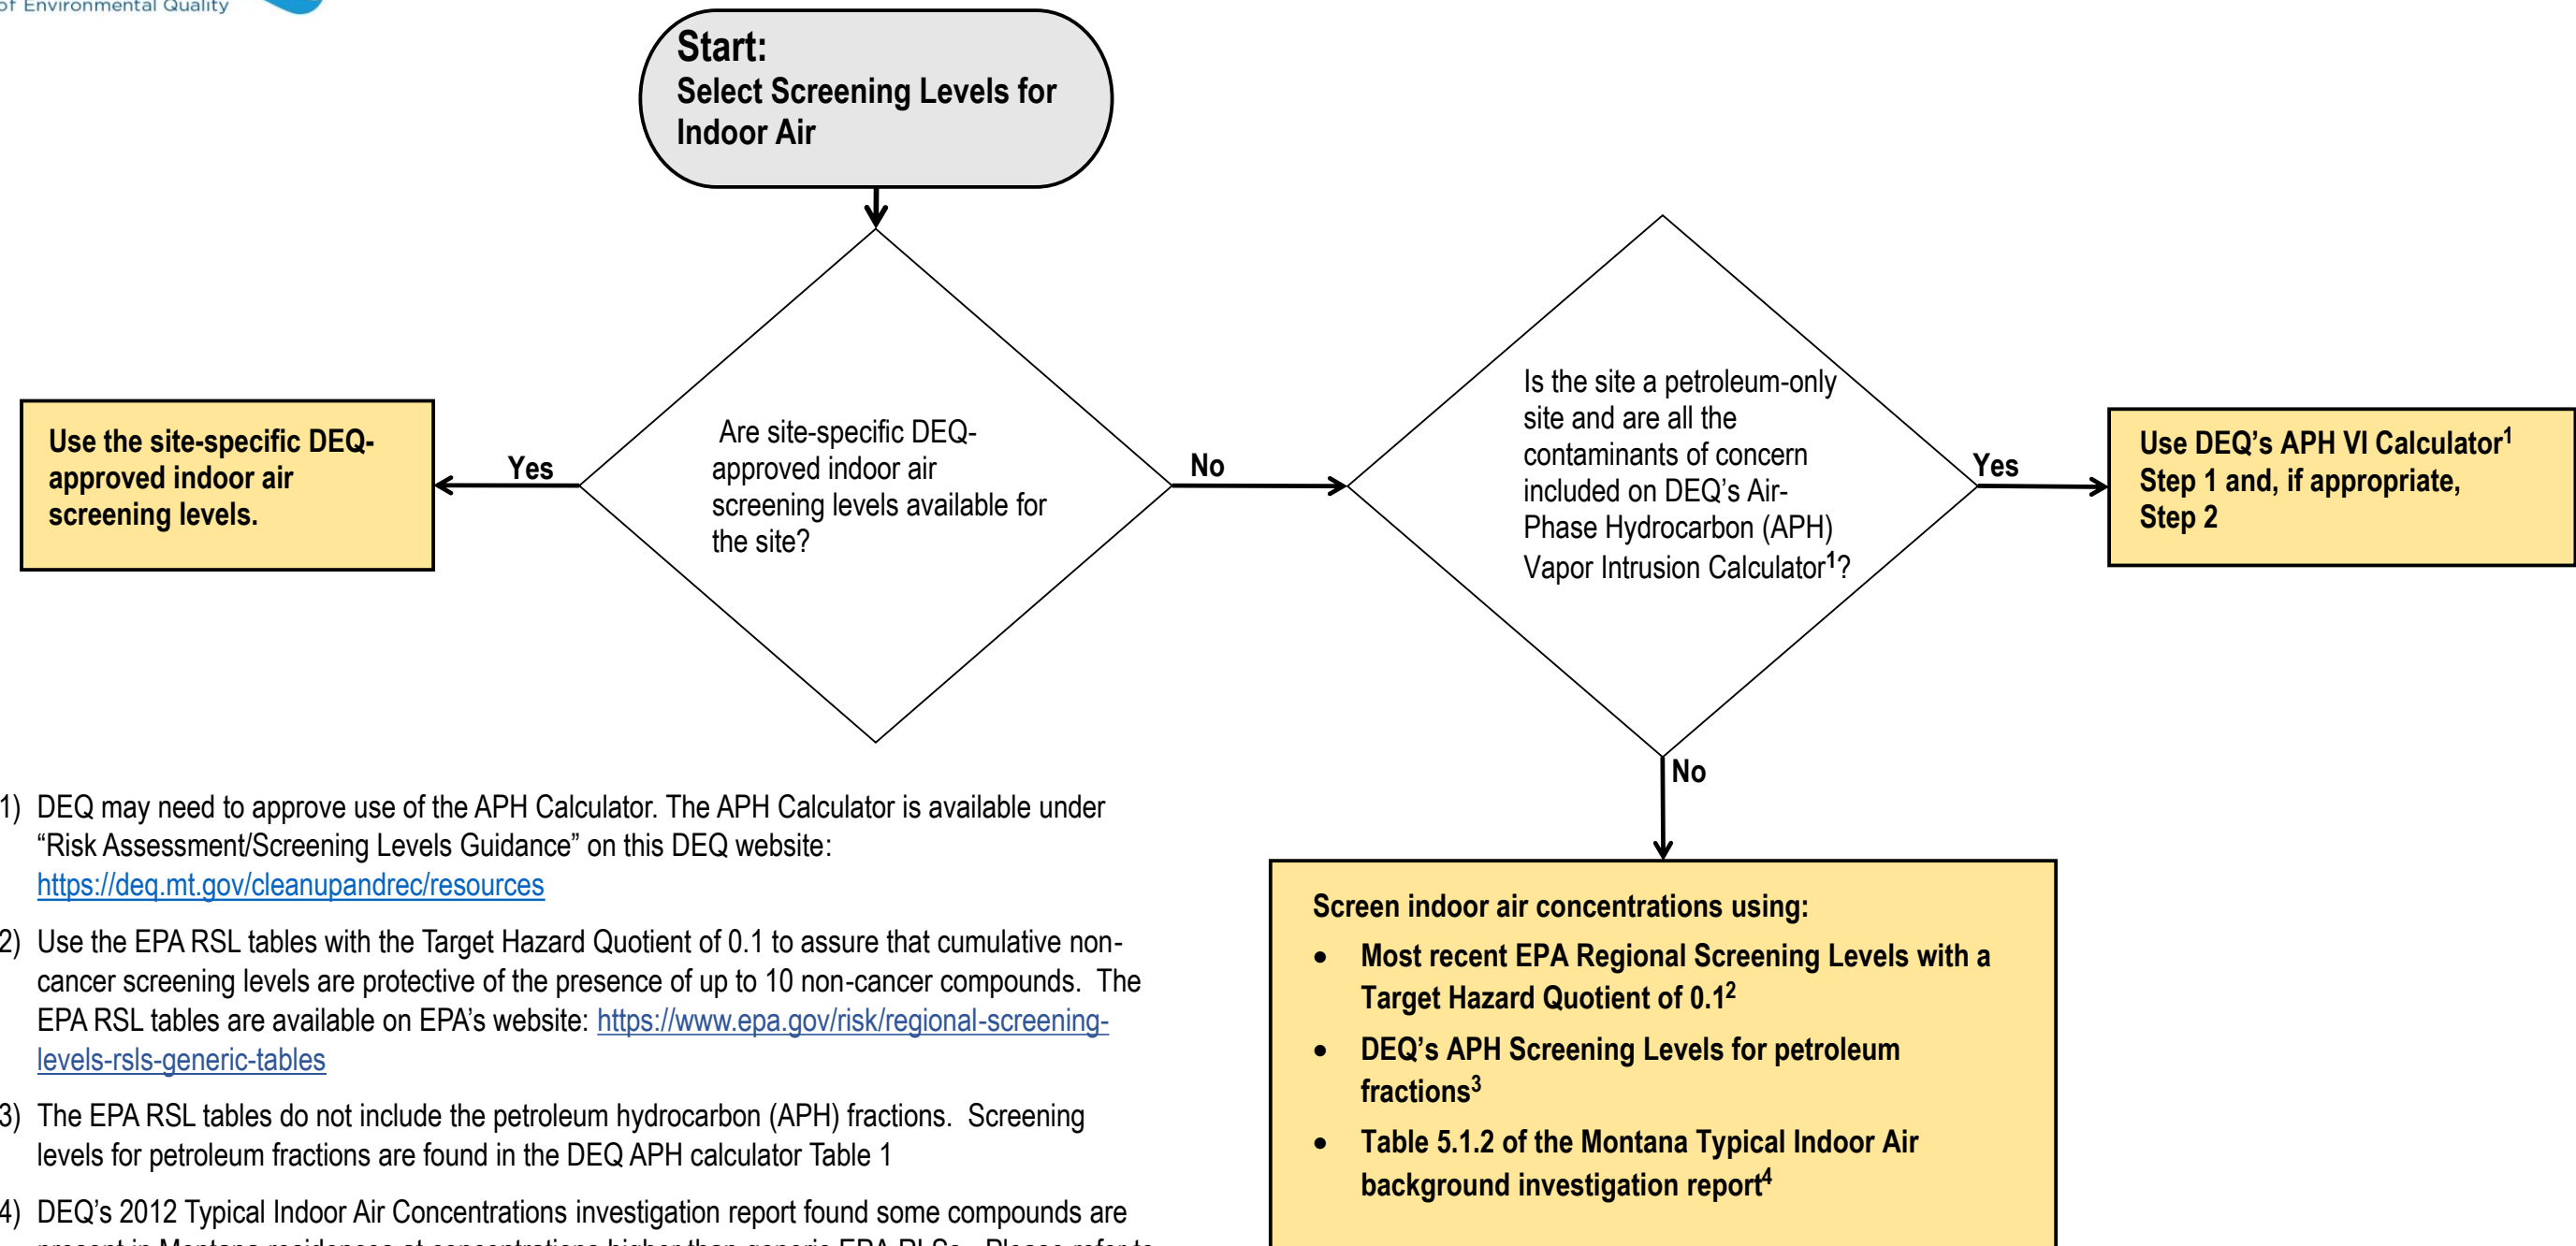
of Environmental Quality

Start:
Select Screening Levels for Indoor Air

Use the site-specific DEQ-approved indoor air screening levels.

Yes

Are site-specific DEQ-approved indoor air screening levels available for the site?

No

Is the site a petroleum-only site and are all the contaminants of concern included on DEQ's Air-Phase Hydrocarbon (APH) Vapor Intrusion Calculator$^1$?

Yes

Use DEQ's APH VI Calculator$^1$ Step 1 and, if appropriate, Step 2

No

1) DEQ may need to approve use of the APH Calculator. The APH Calculator is available under "Risk Assessment/Screening Levels Guidance" on this DEQ website: https://deq.mt.gov/cleanupandrec/resources

2) Use the EPA RSL tables with the Target Hazard Quotient of 0.1 to assure that cumulative non-cancer screening levels are protective of the presence of up to 10 non-cancer compounds. The EPA RSL tables are available on EPA's website: https://www.epa.gov/risk/regional-screening-levels-rsls-generic-tables

3) The EPA RSL tables do not include the petroleum hydrocarbon (APH) fractions. Screening levels for petroleum fractions are found in the DEQ APH calculator Table 1

4) DEQ's 2012 Typical Indoor Air Concentrations investigation report found some compounds are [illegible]

Screen indoor air concentrations using:
• Most recent EPA Regional Screening Levels with a Target Hazard Quotient of 0.1$^2$
• DEQ's APH Screening Levels for petroleum fractions$^3$
• Table 5.1.2 of the Montana Typical Indoor Air background investigation report$^4$